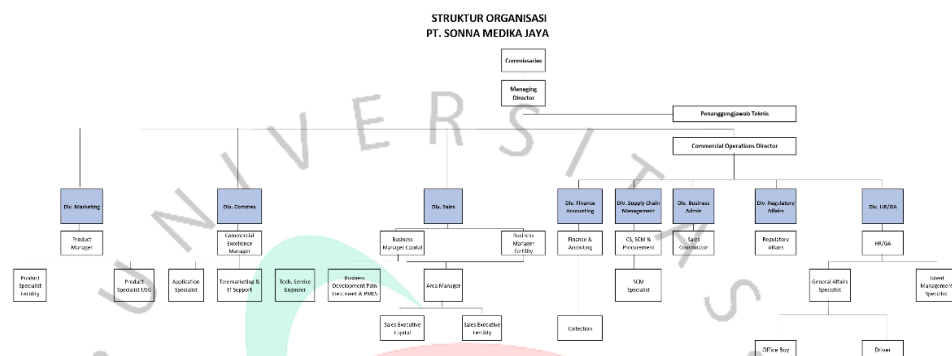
STRUKTUR ORGANISASI
PT. SONNA MEDIKA JAYA

Commissaries

Managing Director

Penanggungjawab Teknis

Commercial Operations Director

Div. Marketing

Product Manager

Product Specialist Fertility

Product Specialist USG

Div. Commex

Commercial Excellence Manager

Application Specialist

Telemarketing & IT Support

Tech. Service Engineer

Business Development Pain Treatment & PMBS

Div. Sales

Business Manager Capital

Business Manager Fertility

Area Manager

Sales Executive Capital

Sales Executive Fertility

Div. Finance Accounting

Finance & Accounting

Collection

Div. Supply Chain Management

CS, SCM & Procurement

SCM Specialist

Div. Business Admin

Sales Coordinator

Div. Regulatory Affairs

Regulatory Affairs

Div. HR/GA

HR/GA

General Affairs Specialist

Talent Management Specialist

Office Boy

Driver

UNIVERSITAS